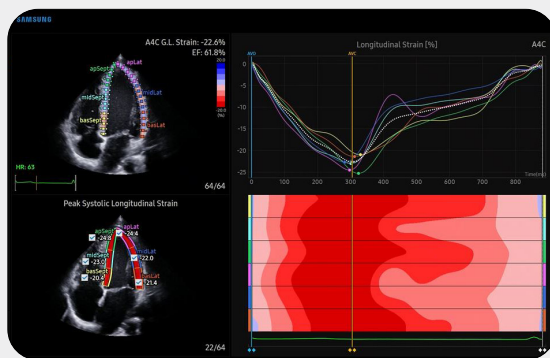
SAMSUNG

A4C G.L. Strain: -22.6%
EF: 61.8%

20.0
-20.0
[%]

apSept
apLat
midSept
midLat
basSept
basLat

HR: 63

64/64

Peak Systolic Longitudinal Strain

apSept -24.0
apLat -24.4
midSept -23.0
midLat -22.0
basSept -20.4
basLat -21.4

22/64

AVO
AVC
Longitudinal Strain [%]
A4C

0
-5
-10
-15
-20
-25

0 100 200 300 400 500 600 700 800
Time(ms)